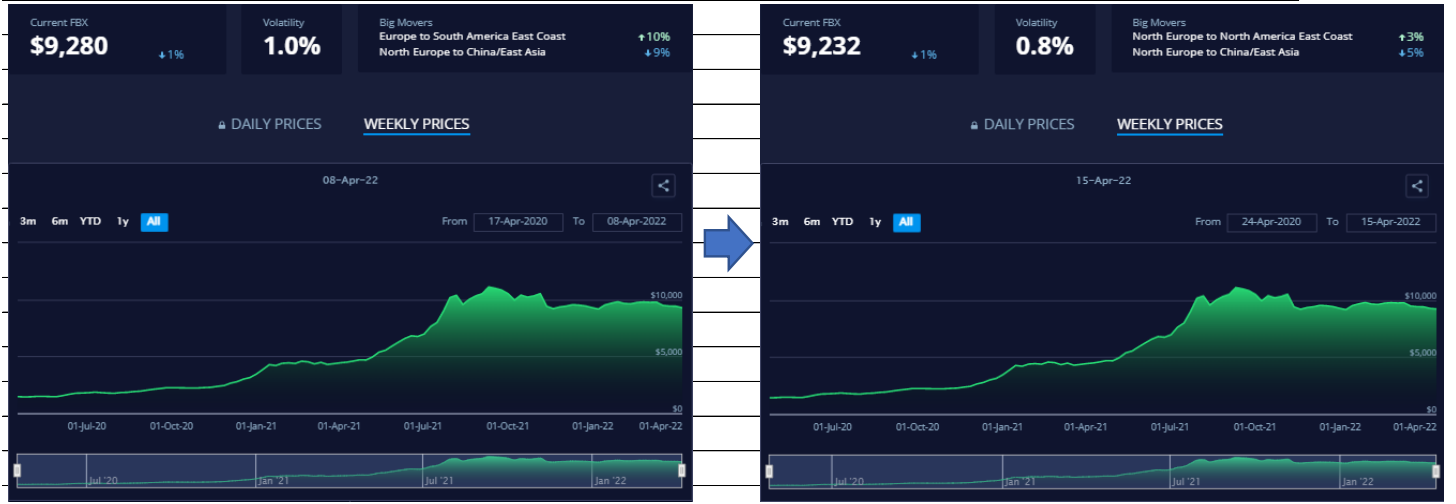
Current FBX
$9,280
↓1%

Volatility
1.0%

Big Movers
Europe to South America East Coast ↑10%
North Europe to China/East Asia ↓9%

DAILY PRICES WEEKLY PRICES

08-Apr-22

3m 6m YTD 1y All

From 17-Apr-2020 To 08-Apr-2022

$10,000
$5,000
$0

01-Jul-20 01-Oct-20 01-Jan-21 01-Apr-21 01-Jul-21 01-Oct-21 01-Jan-22 01-Apr-22

Jul '20 Jan '21 Jul '21 Jan '22

Current FBX
$9,232
↓1%

Volatility
0.8%

Big Movers
North Europe to North America East Coast ↑3%
North Europe to China/East Asia ↓5%

DAILY PRICES WEEKLY PRICES

15-Apr-22

3m 6m YTD 1y All

From 24-Apr-2020 To 15-Apr-2022

$10,000
$5,000
$0

01-Jul-20 01-Oct-20 01-Jan-21 01-Apr-21 01-Jul-21 01-Oct-21 01-Jan-22 01-Apr-22

Jul '20 Jan '21 Jul '21 Jan '22